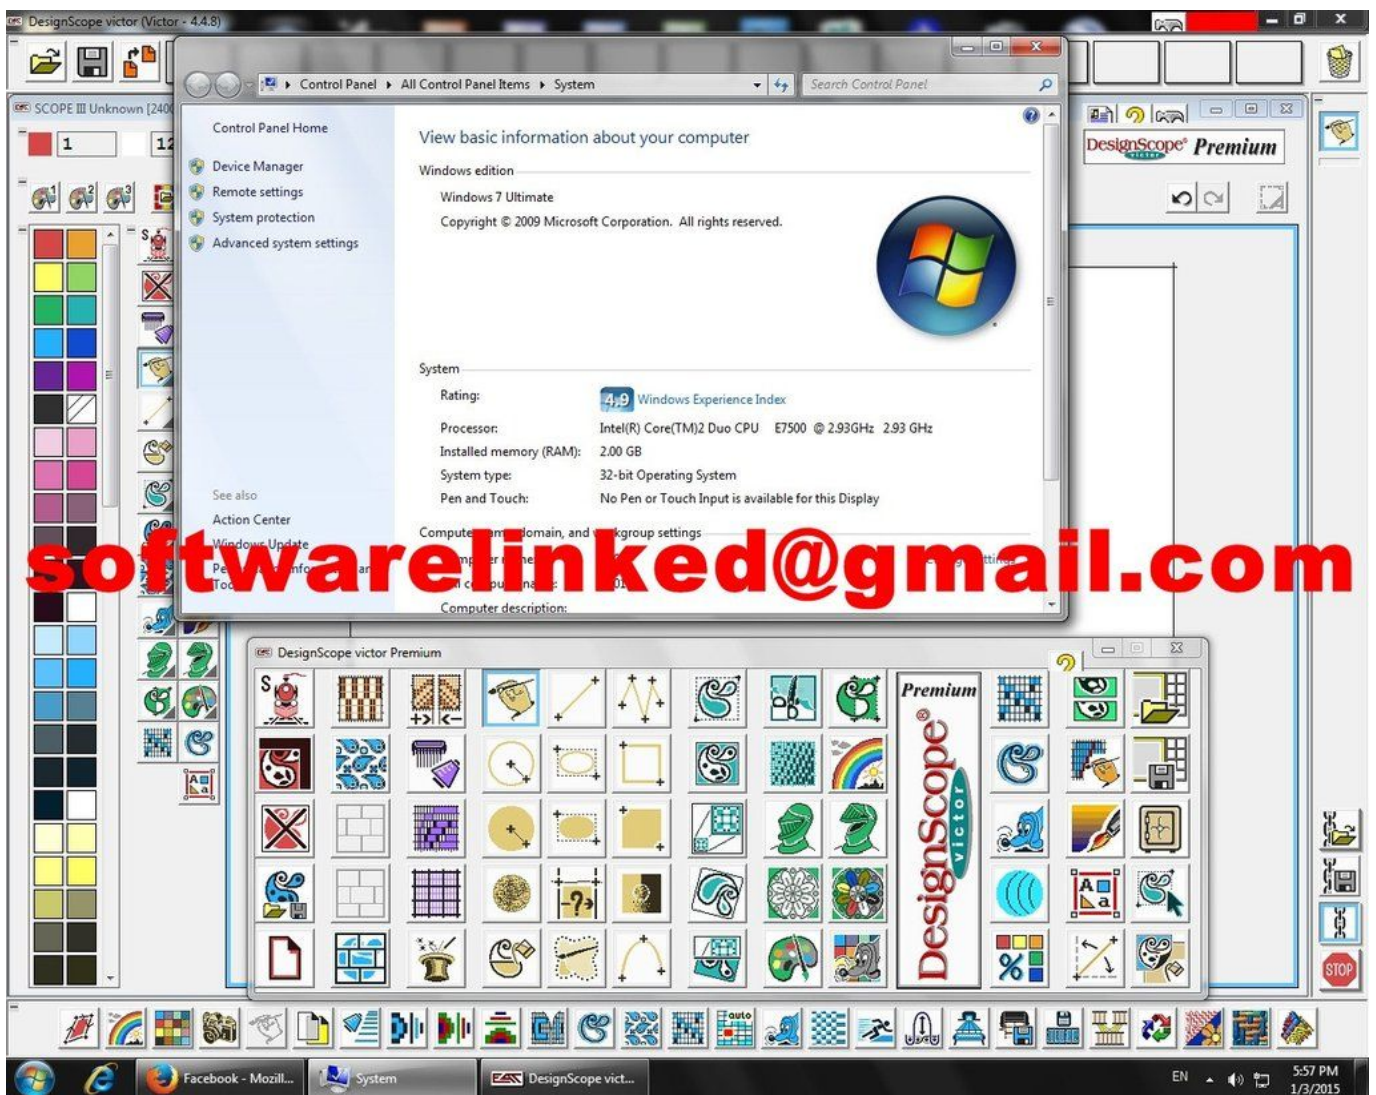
DesignScope victor (Victor - 4.4.8)

SCOPE III Unknown [240

1
12

Control Panel ▸ All Control Panel Items ▸ System
Search Control Panel

Control Panel Home
Device Manager
Remote settings
System protection
Advanced system settings

See also
Action Center
Windows Update

View basic information about your computer
Windows edition
Windows 7 Ultimate
Copyright © 2009 Microsoft Corporation. All rights reserved.

System
Rating: 4,9 Windows Experience Index
Processor: Intel(R) Core(TM)2 Duo CPU E7500 @ 2.93GHz 2.93 GHz
Installed memory (RAM): 2.00 GB
System type: 32-bit Operating System
Pen and Touch: No Pen or Touch Input is available for this Display

Computer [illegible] domain, and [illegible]kgroup settings
Computer description:

softwarelinked@gmail.com

DesignScope® Premium

DesignScope victor Premium
Premium
DesignScope victor

STOP

Facebook - Mozill...
System
DesignScope vict...
EN
5:57 PM
1/3/2015